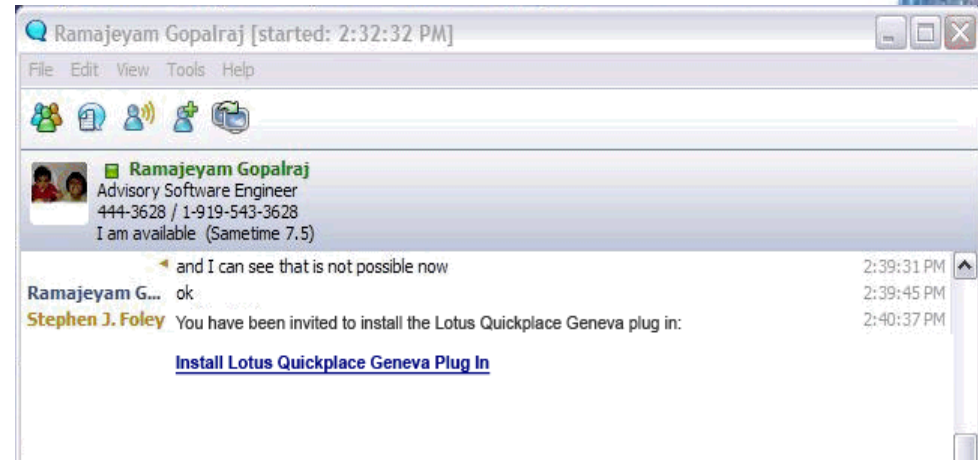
Ramajeyam Gopalraj [started: 2:32:32 PM]

File Edit View Tools Help

Ramajeyam Gopalraj
Advisory Software Engineer
444-3628 / 1-919-543-3628
I am available (Sametime 7.5)

| | | |
|---|---|---|
| | and I can see that is not possible now | 2:39:31 PM |
| Ramajeyam G... | ok | 2:39:45 PM |
| Stephen J. Foley | You have been invited to install the Lotus Quickplace Geneva plug in: | 2:40:37 PM |

Install Lotus Quickplace Geneva Plug In